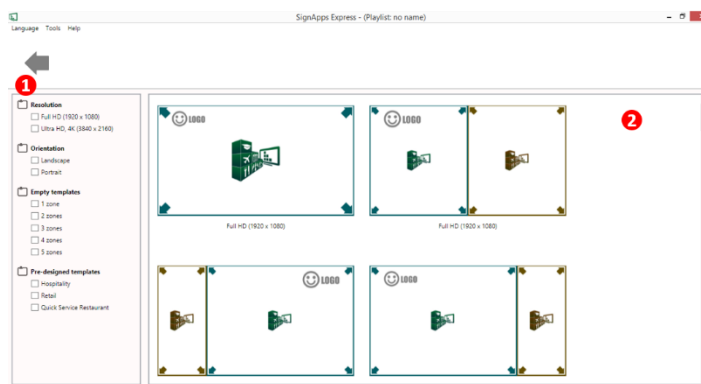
SignApps Express - (Playlist: no name)

Language Tools Help

1

Resolution
Full HD (1920 x 1080)
Ultra HD, 4K (3840 x 2160)

Orientation
Landscape
Portrait

Empty templates
1 zone
2 zones
3 zones
4 zones
5 zones

Pre-designed templates
Hospitality
Retail
Quick Service Restaurant

2

LOGO
Full HD (1920 x 1080)

LOGO
Full HD (1920 x 1080)

LOGO

LOGO